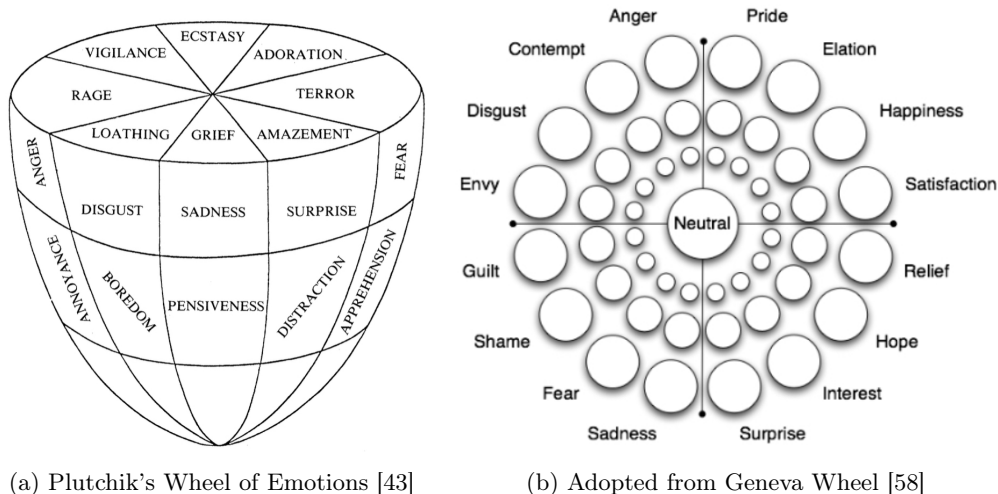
ECSTASY
VIGILANCE
ADORATION
RAGE
TERROR
LOATHING
GRIEF
AMAZEMENT
ANGER
FEAR
DISGUST
SADNESS
SURPRISE
ANNOYANCE
BOREDOM
PENSIVENESS
DISTRACTION
APPREHENSION

(a) Plutchik's Wheel of Emotions [43]

Anger
Pride
Contempt
Elation
Disgust
Happiness
Envy
Neutral
Satisfaction
Guilt
Relief
Shame
Hope
Fear
Interest
Sadness
Surprise

(b) Adopted from Geneva Wheel [58]